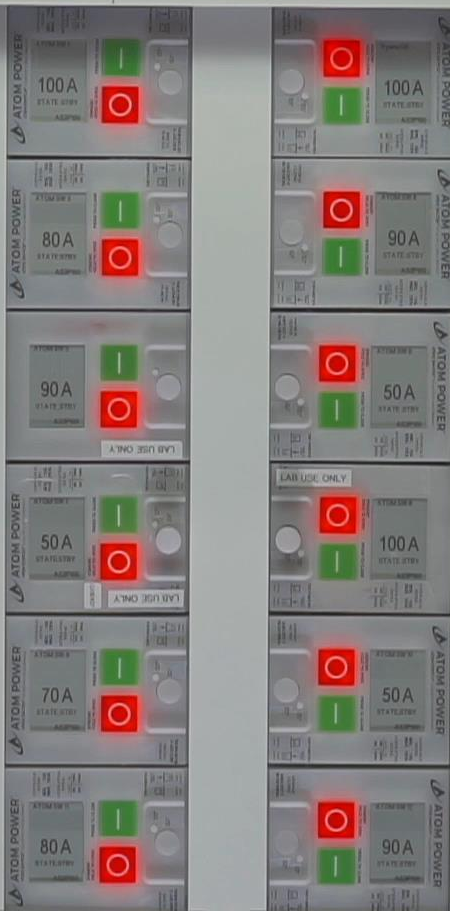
ATOM POWER
100 A
STATE:STBY
80 A
STATE:STBY
90 A
STATE:STBY
LAB USE ONLY
ATOM POWER
50 A
STATE:STBY
LAB USE ONLY
ATOM POWER
70 A
STATE:STBY
ATOM POWER
80 A
STATE:STBY

100 A
STATE:STBY
ATOM POWER
90 A
STATE:STBY
ATOM POWER
50 A
STATE:STBY
ATOM POWER
LAB USE ONLY
100 A
STATE:STBY
50 A
STATE:STBY
ATOM POWER
90 A
STATE:STBY
ATOM POWER